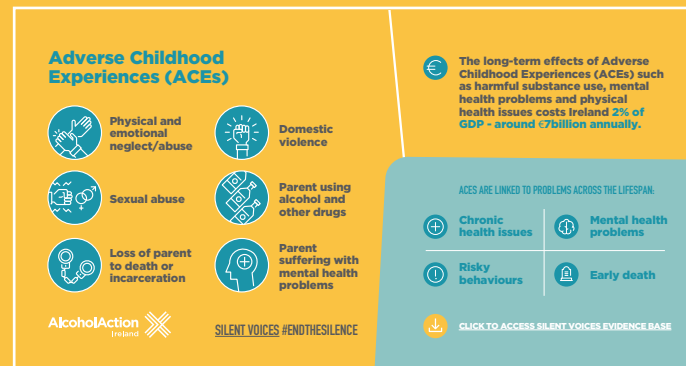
Adverse Childhood Experiences (ACEs)

Physical and emotional neglect/abuse

Domestic violence

Sexual abuse

Parent using alcohol and other drugs

Loss of parent to death or incarceration

Parent suffering with mental health problems

AlcoholAction Ireland

SILENT VOICES #ENDTHESILENCE

The long-term effects of Adverse Childhood Experiences (ACEs) such as harmful substance use, mental health problems and physical health issues costs Ireland 2% of GDP - around €7billion annually.

ACES ARE LINKED TO PROBLEMS ACROSS THE LIFESPAN:

Chronic health issues

Mental health problems

Risky behaviours

Early death

CLICK TO ACCESS SILENT VOICES EVIDENCE BASE